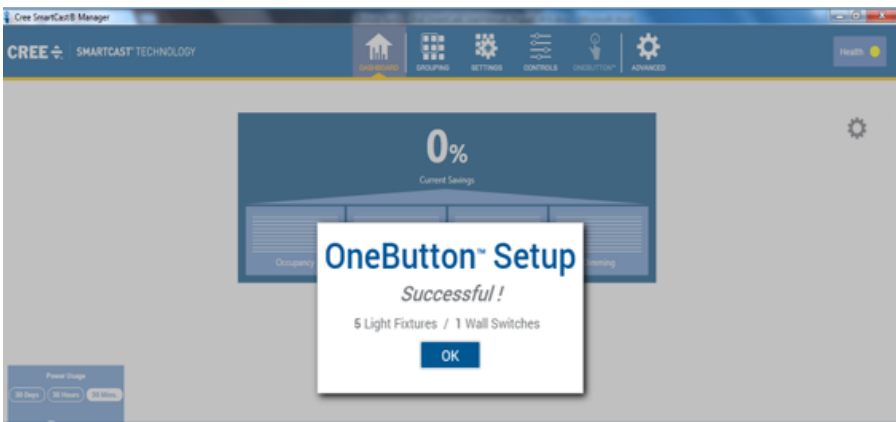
Cree SmartCast® Manager

CREE ÷ SMARTCAST® TECHNOLOGY

DASHBOARD GROUPING SETTINGS CONTROLS ONEBUTTON™ ADVANCED

Health

0%

Current Savings

Occupancy

Dimming

OneButton™ Setup

Successful !

5 Light Fixtures / 1 Wall Switches

OK

Power Usage

30 Days 30 Hours 30 Mins